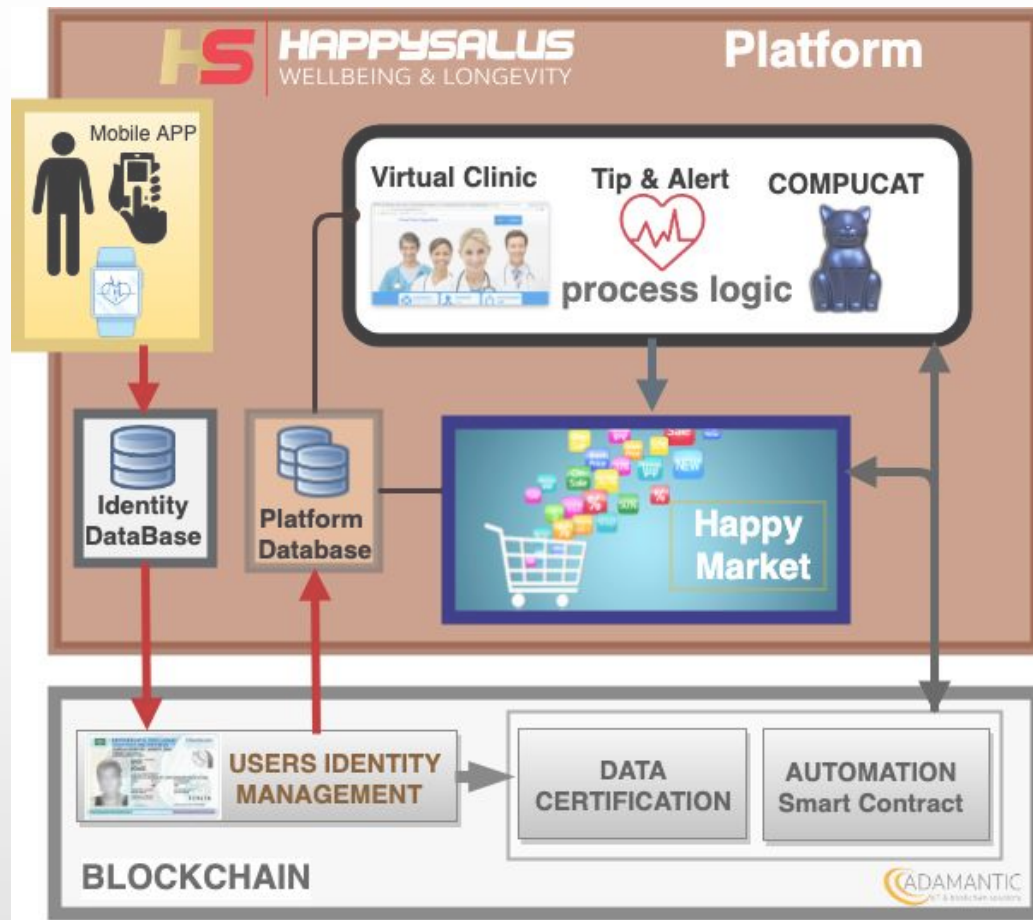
HS HAPPYSALUS
WELLBEING & LONGEVITY

Platform

Mobile APP

Virtual Clinic

Tip & Alert

COMPUCAT

process logic

Identity DataBase

Platform Database

Happy Market

USERS IDENTITY MANAGEMENT

DATA CERTIFICATION

AUTOMATION Smart Contract

BLOCKCHAIN

ADAMANTIC